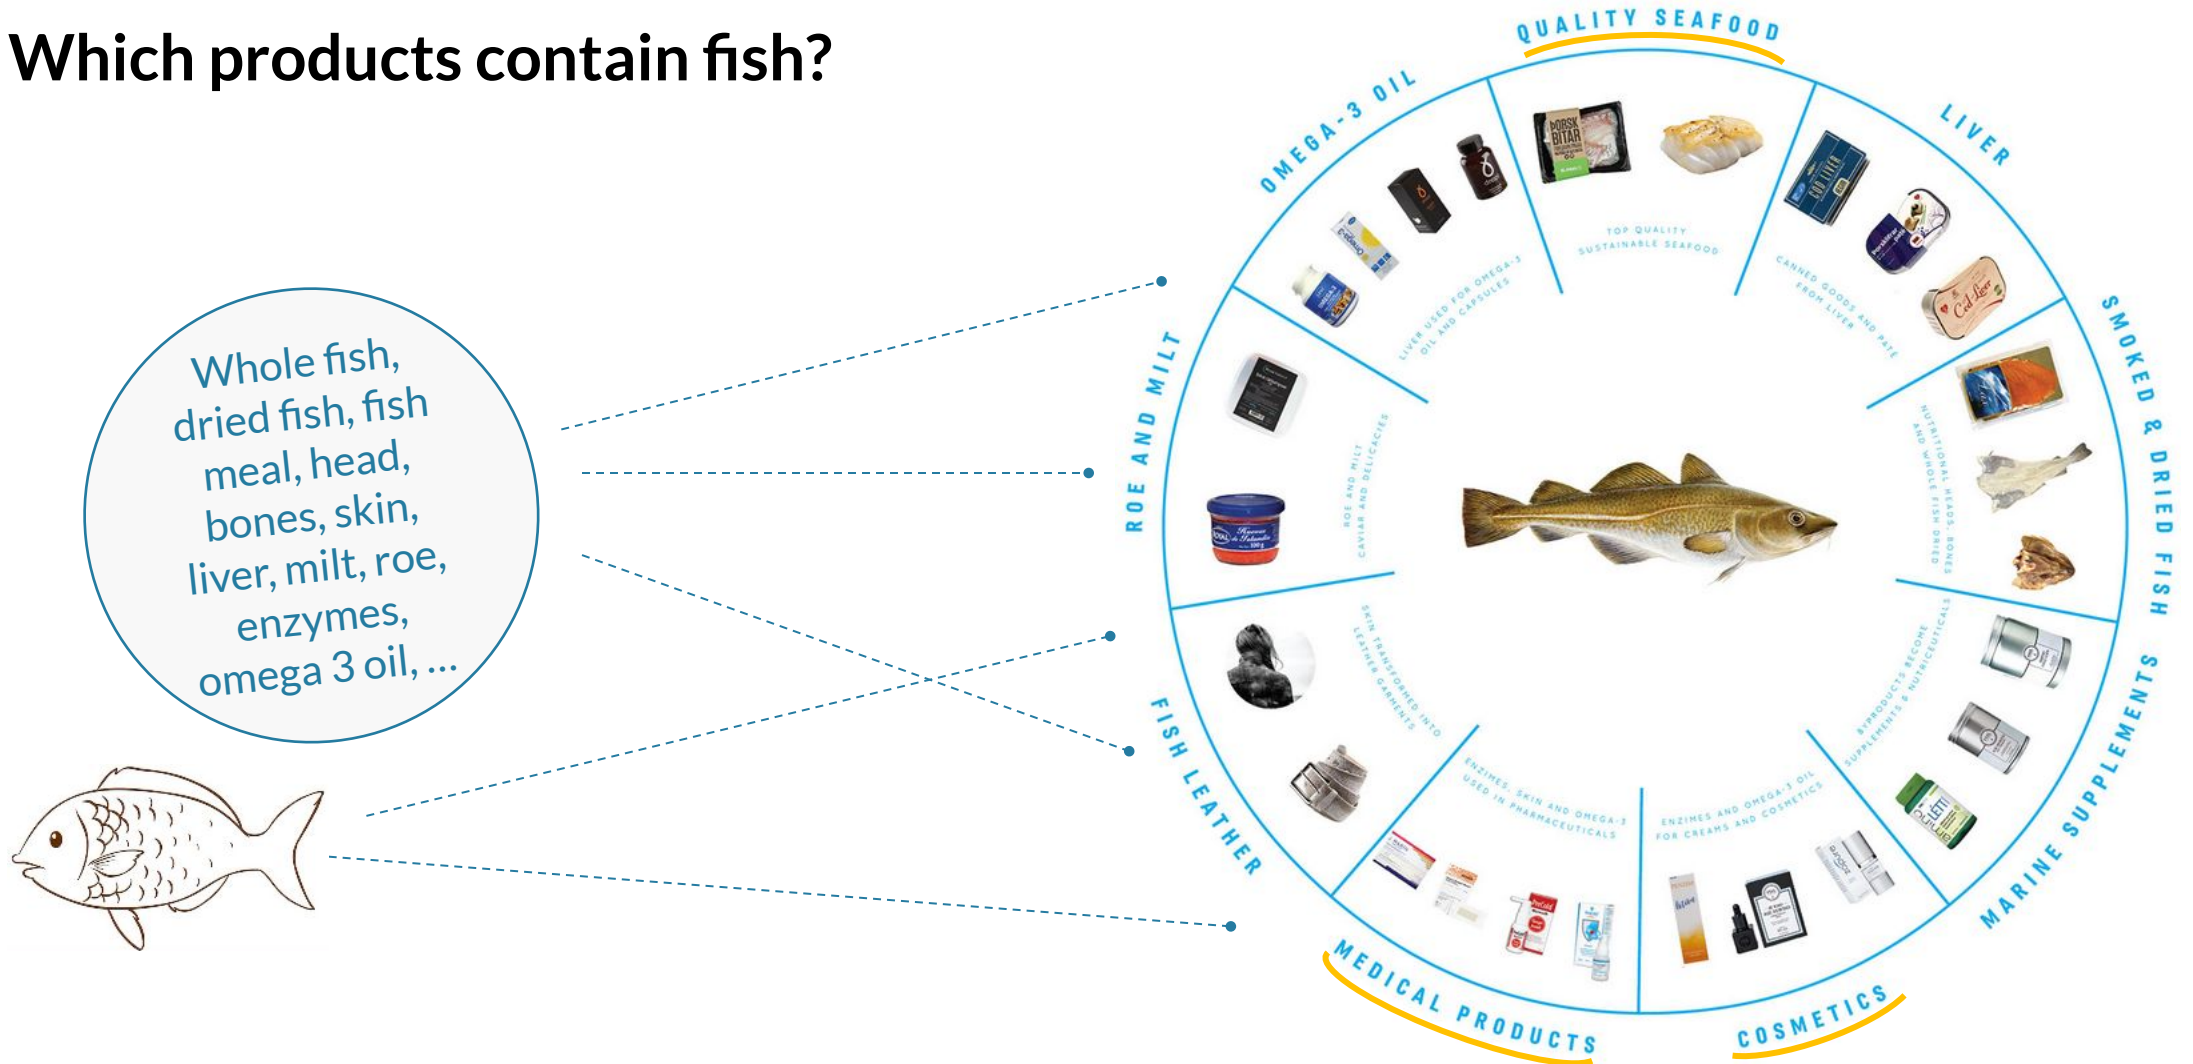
Which products contain fish?

Whole fish, dried fish, fish meal, head, bones, skin, liver, milt, roe, enzymes, omega 3 oil, ...

QUALITY SEAFOOD

TOP QUALITY SUSTAINABLE SEAFOOD

LIVER

CANNED GOODS AND PATE FROM LIVER

SMOKED & DRIED FISH

NUTRITIONAL HEADS, BONES AND WHOLE FISH DRIED

MARINE SUPPLEMENTS

BYPRODUCTS BECOME SUPPLEMENTS & NUTRICEUTICALS

COSMETICS

ENZIMES AND OMEGA-3 OIL FOR CREAMS AND COSMETICS

MEDICAL PRODUCTS

ENZIMES, SKIN AND OMEGA-3 USED IN PHARMACEUTICALS

FISH LEATHER

SKIN TRANSFORMED INTO LEATHER GARMENTS

ROE AND MILT

ROE AND MILT CAVIAR AND DELICACIES

OMEGA-3 OIL

LIVER USED FOR OMEGA-3 OIL AND CAPSULES

TORSK BITAR

Cod Liver